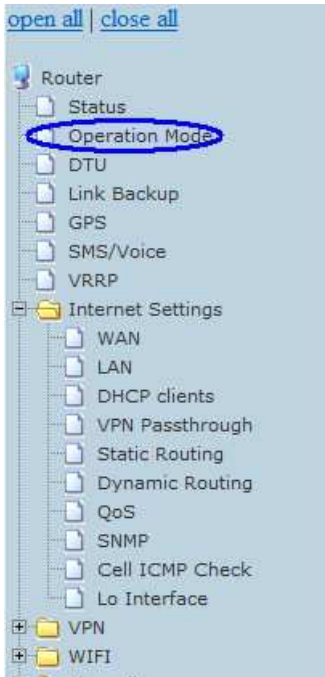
open all | close all

Router
Status
Operation Mode
DTU
Link Backup
GPS
SMS/Voice
VRRP
Internet Settings
WAN
LAN
DHCP clients
VPN Passthrough
Static Routing
Dynamic Routing
QoS
SNMP
Cell ICMP Check
Lo Interface
VPN
WIFI